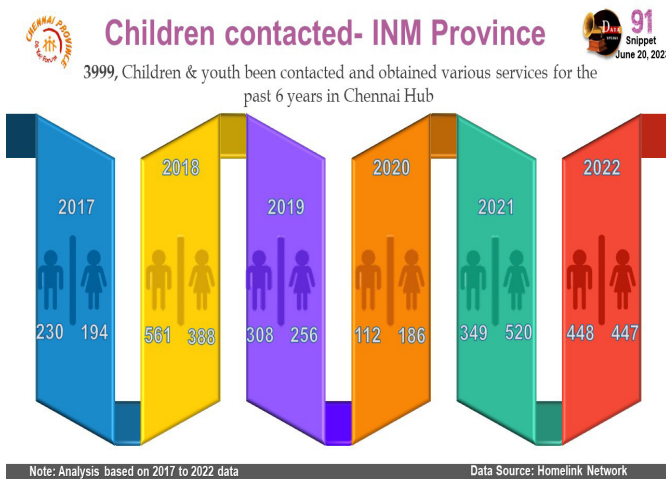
CHENNAI PROVINCE

Children contacted- INM Province

91
Snippet
June 20, 2023

3999, Children & youth been contacted and obtained various services for the past 6 years in Chennai Hub

2017
230 194

2018
561 388

2019
308 256

2020
112 186

2021
349 520

2022
448 447

Note: Analysis based on 2017 to 2022 data

Data Source: Homelink Network